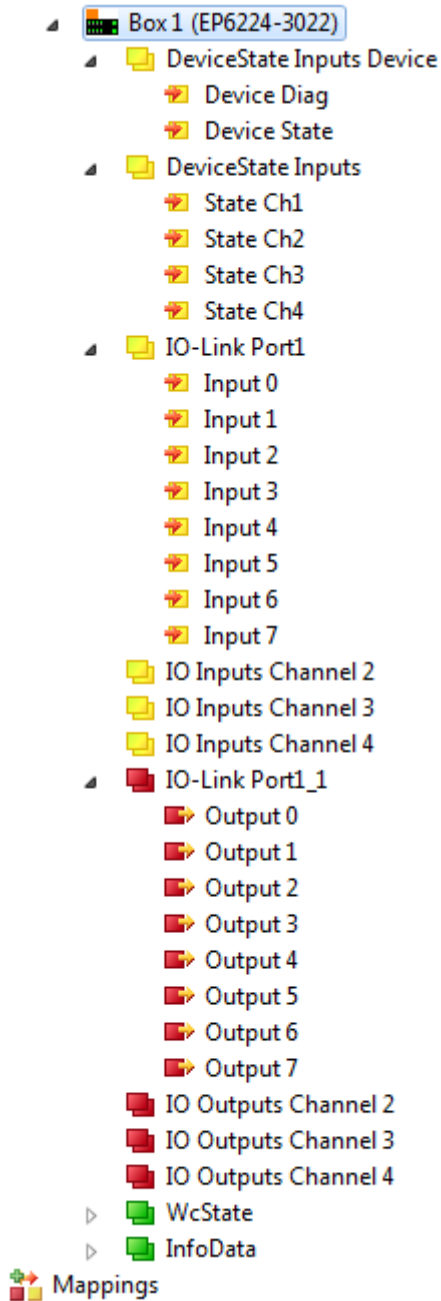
Box 1 (EP6224-3022)
DeviceState Inputs Device
Device Diag
Device State
DeviceState Inputs
State Ch1
State Ch2
State Ch3
State Ch4
IO-Link Port1
Input 0
Input 1
Input 2
Input 3
Input 4
Input 5
Input 6
Input 7
IO Inputs Channel 2
IO Inputs Channel 3
IO Inputs Channel 4
IO-Link Port1_1
Output 0
Output 1
Output 2
Output 3
Output 4
Output 5
Output 6
Output 7
IO Outputs Channel 2
IO Outputs Channel 3
IO Outputs Channel 4
WcState
InfoData
Mappings